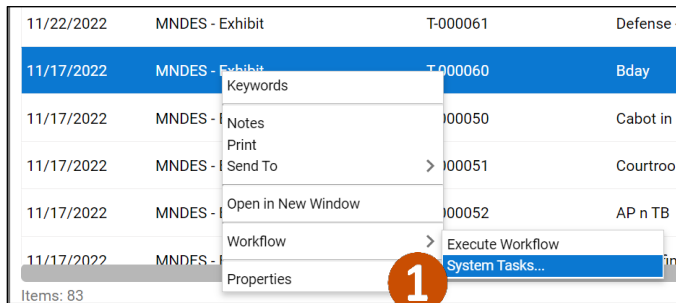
| | | | |
|---|---|---|---|
| 11/22/2022 | MNDES - Exhibit | T-000061 | Defense |
| 11/17/2022 | MNDES - Exhibit | T-000060 | Bday |
| 11/17/2022 | MNDES - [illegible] | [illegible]000050 | Cabot in |
| 11/17/2022 | MNDES - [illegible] | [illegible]000051 | Courtroo |
| 11/17/2022 | MNDES - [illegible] | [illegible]000052 | AP n TB |
| 11/17/2022 | MNDES - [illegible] | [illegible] | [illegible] |

Keywords
Notes
Print
Send To
Open in New Window
Workflow
Properties

Execute Workflow
System Tasks...

1

Items: 83